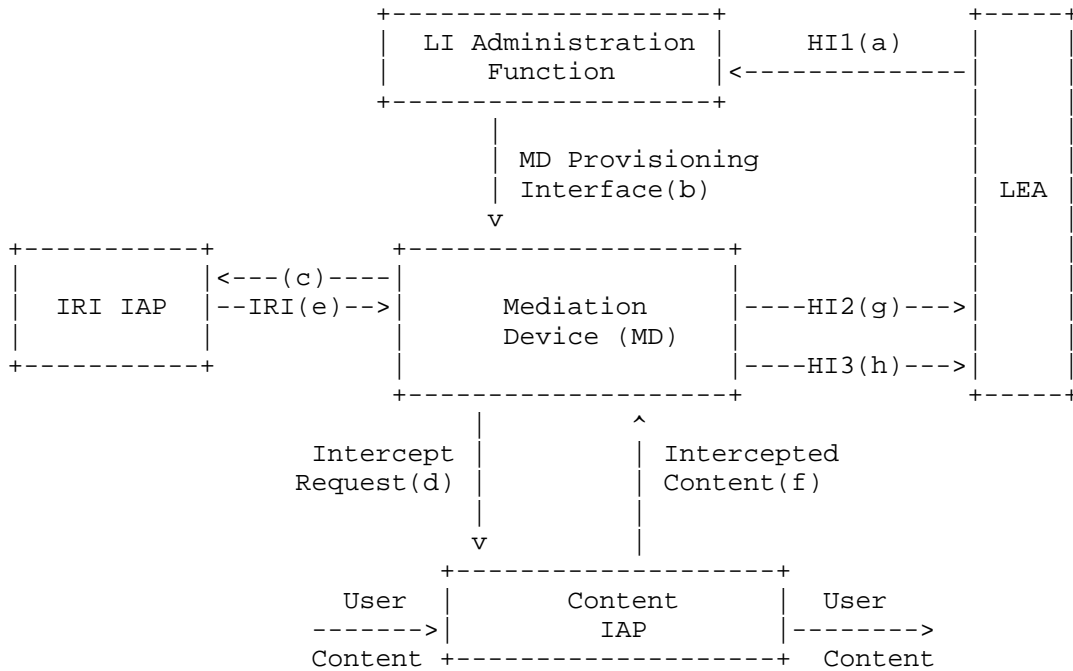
LI Administration Function

HI1(a)

MD Provisioning Interface(b)

LEA

IRI IAP

<---(c)----

--IRI(e)-->

Mediation Device (MD)

----HI2(g)--->

----HI3(h)--->

Intercept Request(d)

Intercepted Content(f)

User Content

Content IAP

User Content